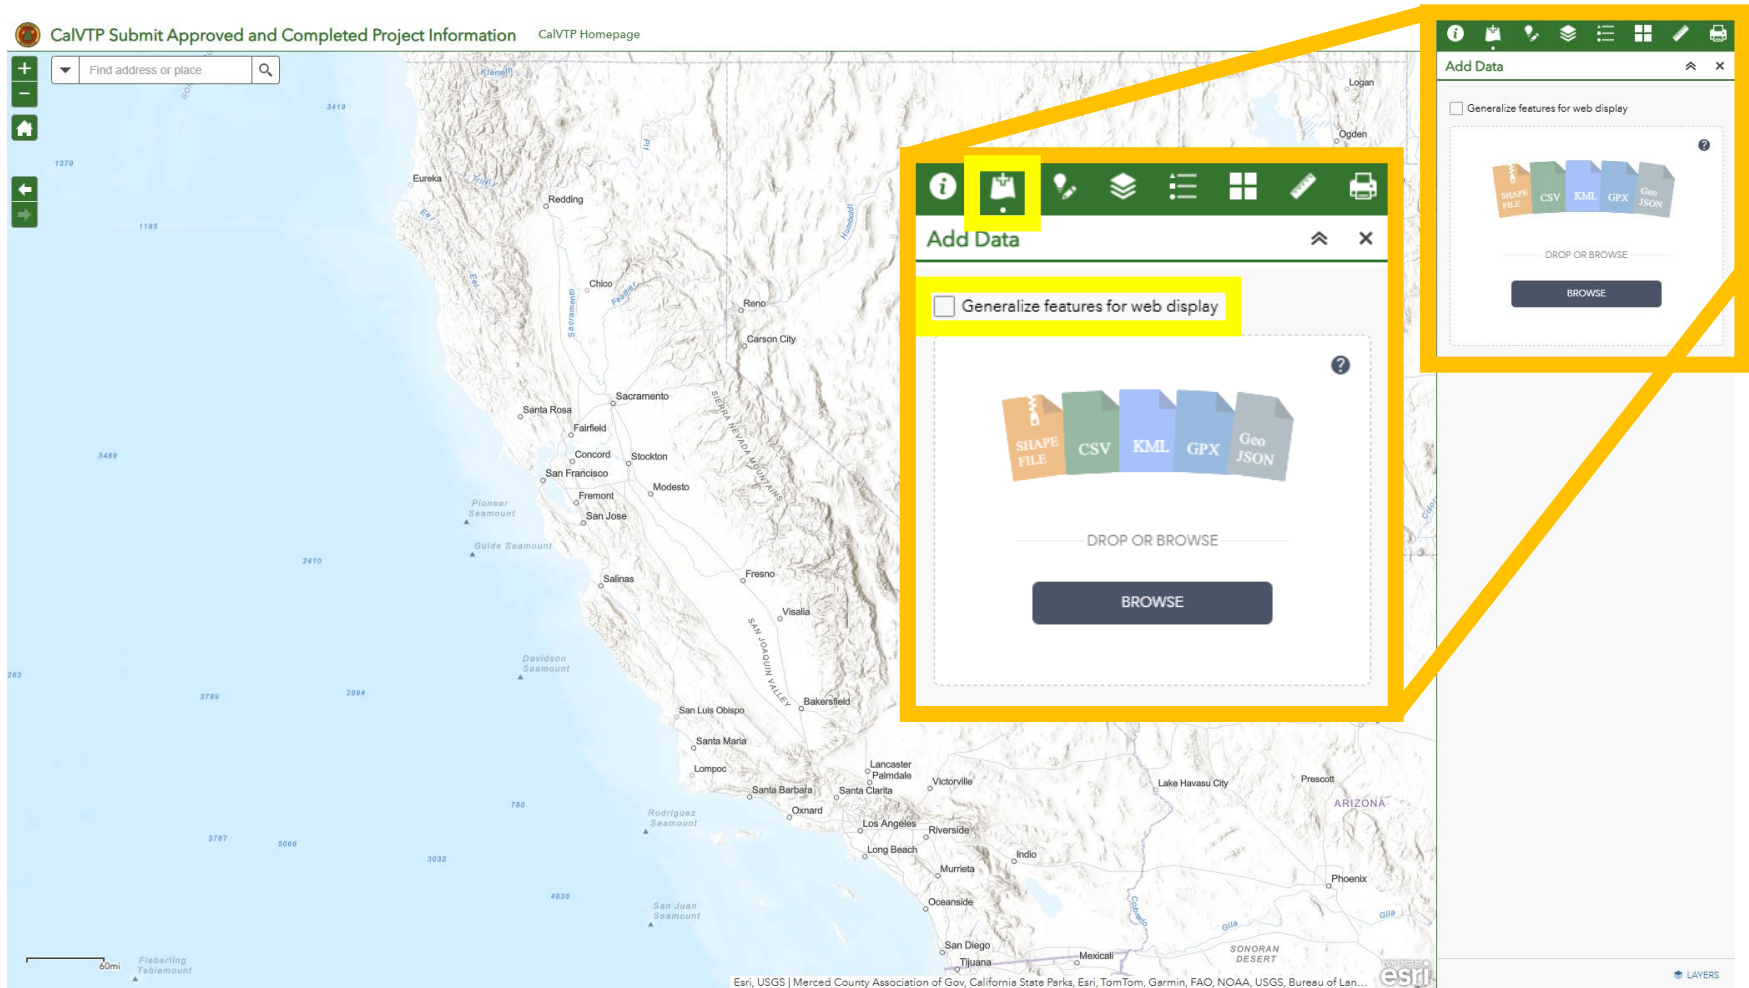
CalVTP Submit Approved and Completed Project Information CalVTP Homepage

Find address or place

Add Data

Generalize features for web display

SHAPE FILE CSV KML GPX Geo JSON

DROP OR BROWSE

BROWSE

Add Data

Generalize features for web display

SHAPE FILE CSV KML GPX Geo JSON

DROP OR BROWSE

BROWSE

Klamath
3419
1379
Eureka
Trinity
Redding
1195
Chico
Feather
Sacramento
Reno
Carson City
Humboldt
Logan
Ogden
Sacramento
Santa Rosa
Fairfield
Concord
Stockton
San Francisco
Fremont
Modesto
San Jose
3489
Pioneer Seamount
Guide Seamount
2410
Salinas
Fresno
Visalia
SIERRA NEVADA MOUNTAINS
SAN JOAQUIN VALLEY
Davidson Seamount
3789
2994
263
Bakersfield
San Luis Obispo
Santa Maria
Lompoc
Lancaster
Palmdale
Victorville
Santa Barbara
Santa Clarita
Oxnard
780
Rodriguez Seamount
Los Angeles
Riverside
Long Beach
Indio
Murrieta
Oceanside
3787
5068
3032
4838
San Juan Seamount
San Diego
Tijuana
Mexicali
Lake Havasu City
Prescott
ARIZONA
Phoenix
Gila
SONORAN DESERT
Fieberling Tablemount
60mi
Esri, USGS | Merced County Association of Gov, California State Parks, Esri, TomTom, Garmin, FAO, NOAA, USGS, Bureau of Lan...
esri
LAYERS